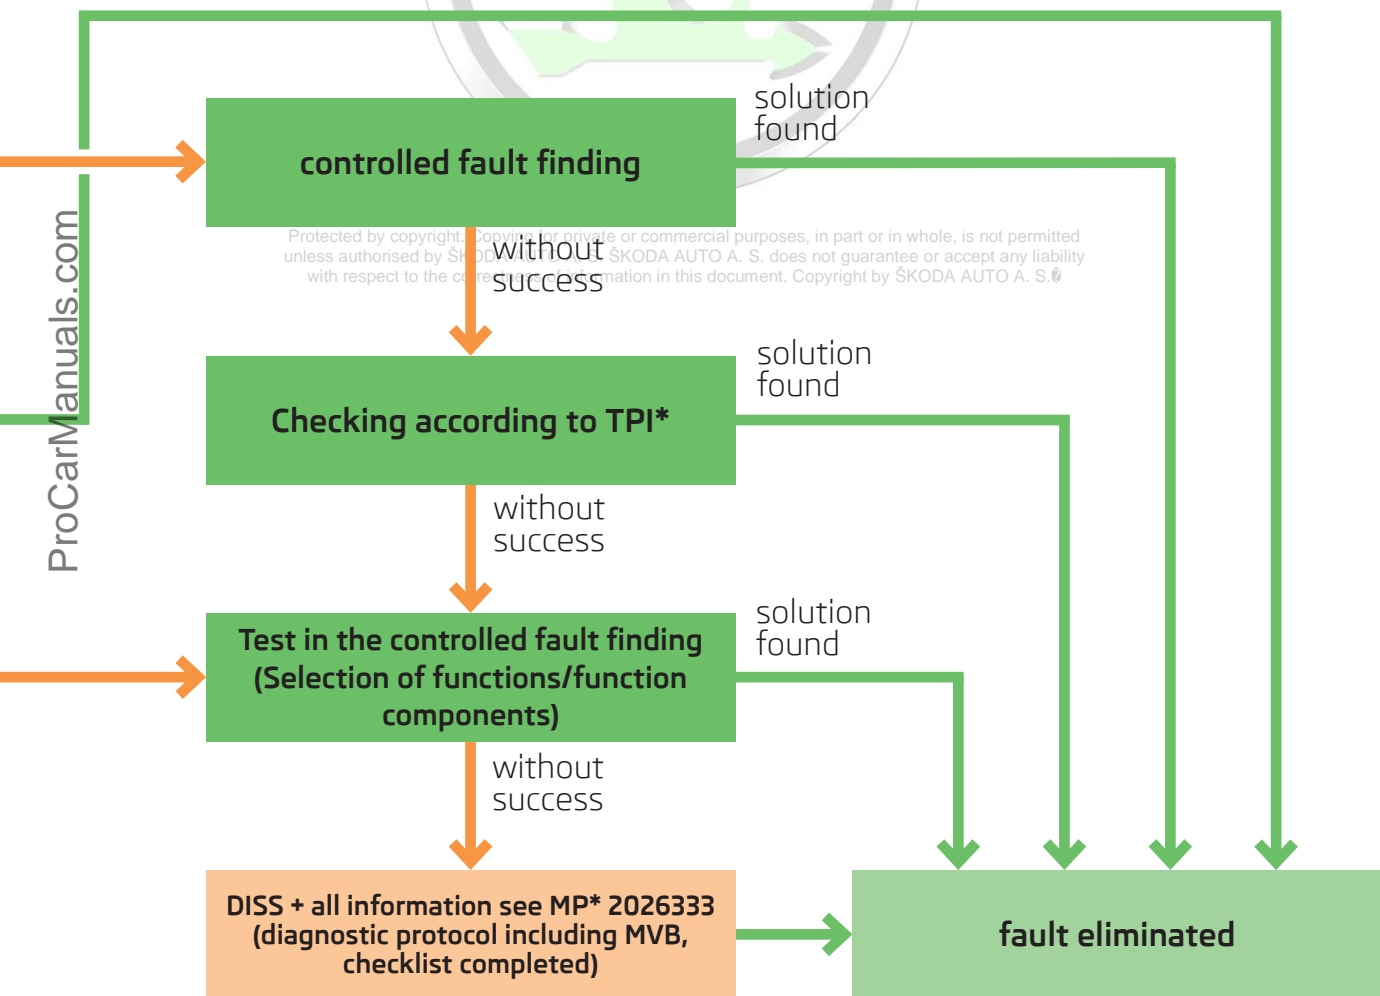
controlled fault finding

solution found

Protected by copyright. Copying for private or commercial purposes, in part or in whole, is not permitted unless authorised by ŠKODA AUTO A. S. ŠKODA AUTO A. S. does not guarantee or accept any liability with respect to the correctness of information in this document. Copyright by ŠKODA AUTO A. S.

without success

Checking according to TPI*

solution found

without success

Test in the controlled fault finding (Selection of functions/function components)

solution found

without success

DISS + all information see MP* 2026333 (diagnostic protocol including MVB, checklist completed)

fault eliminated

ProCarManuals.com